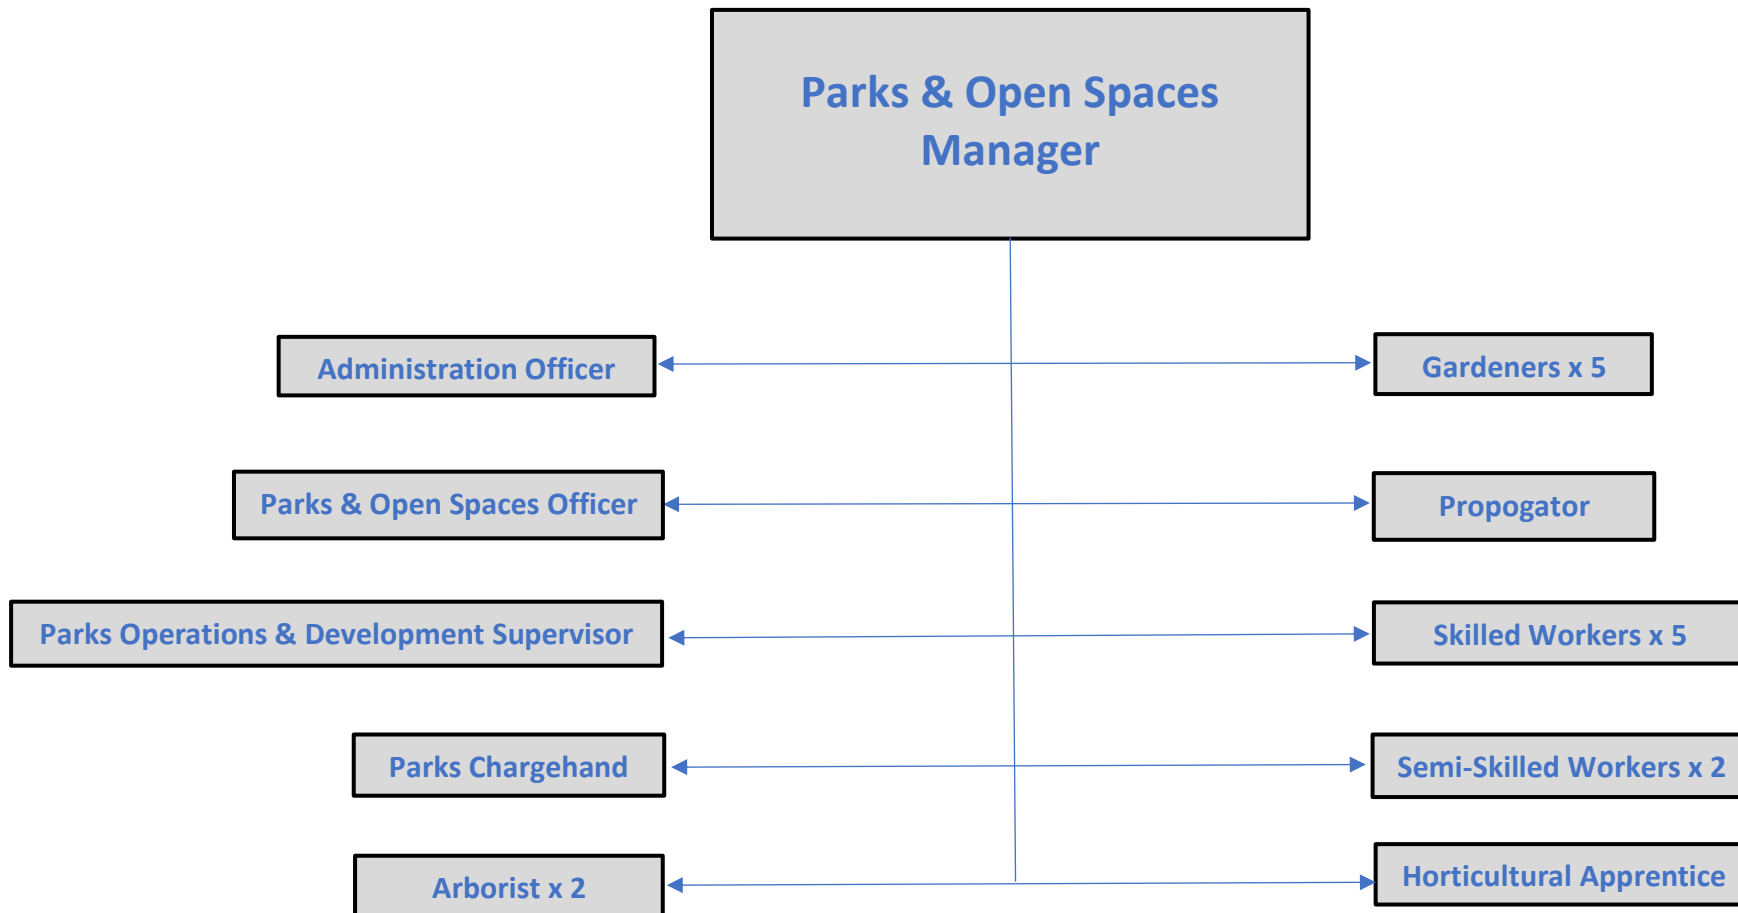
Parks & Open Spaces Manager

Administration Officer

Gardeners x 5

Parks & Open Spaces Officer

Propogator

Parks Operations & Development Supervisor

Skilled Workers x 5

Parks Chargehand

Semi-Skilled Workers x 2

Arborist x 2

Horticultural Apprentice